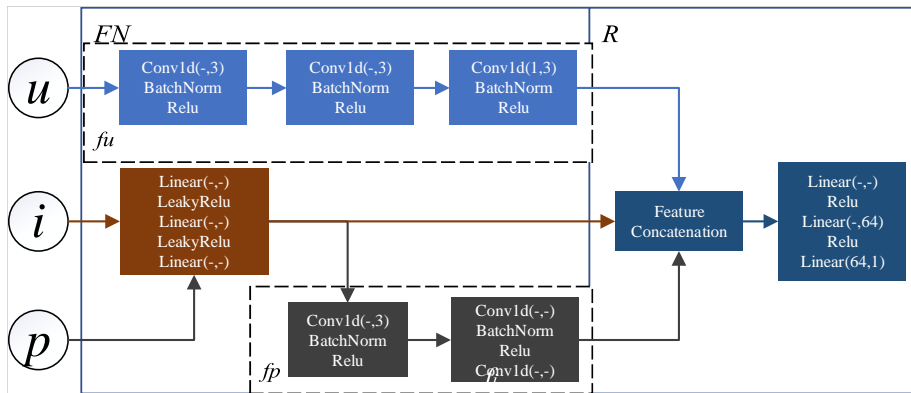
FN

R

u

Conv1d(-,3)
BatchNorm
Relu

Conv1d(-,3)
BatchNorm
Relu

Conv1d(1,3)
BatchNorm
Relu

fu

i

Linear(-,-)
LeakyRelu
Linear(-,-)
LeakyRelu
Linear(-,-)

Feature
Concatenation

Linear(-,-)
Relu
Linear(-,64)
Relu
Linear(64,1)

p

Conv1d(-,3)
BatchNorm
Relu

Conv1d(-,-)
BatchNorm
Relu
Conv1d(-,-)

fp